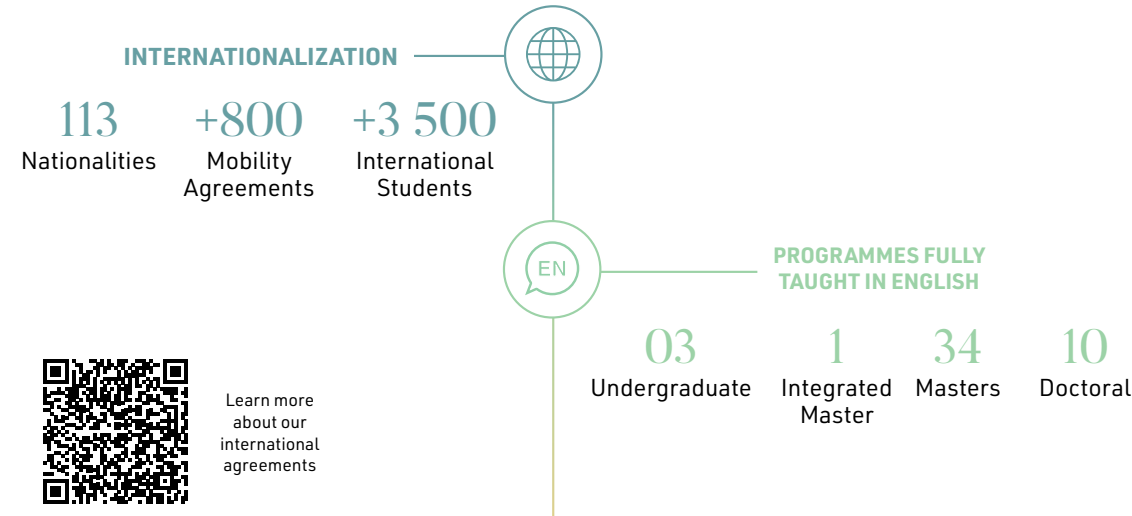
INTERNATIONALIZATION

113
Nationalities

+800
Mobility Agreements

+3 500
International Students

EN

PROGRAMMES FULLY TAUGHT IN ENGLISH

03
Undergraduate

1
Integrated Master

34
Masters

10
Doctoral

Learn more about our international agreements